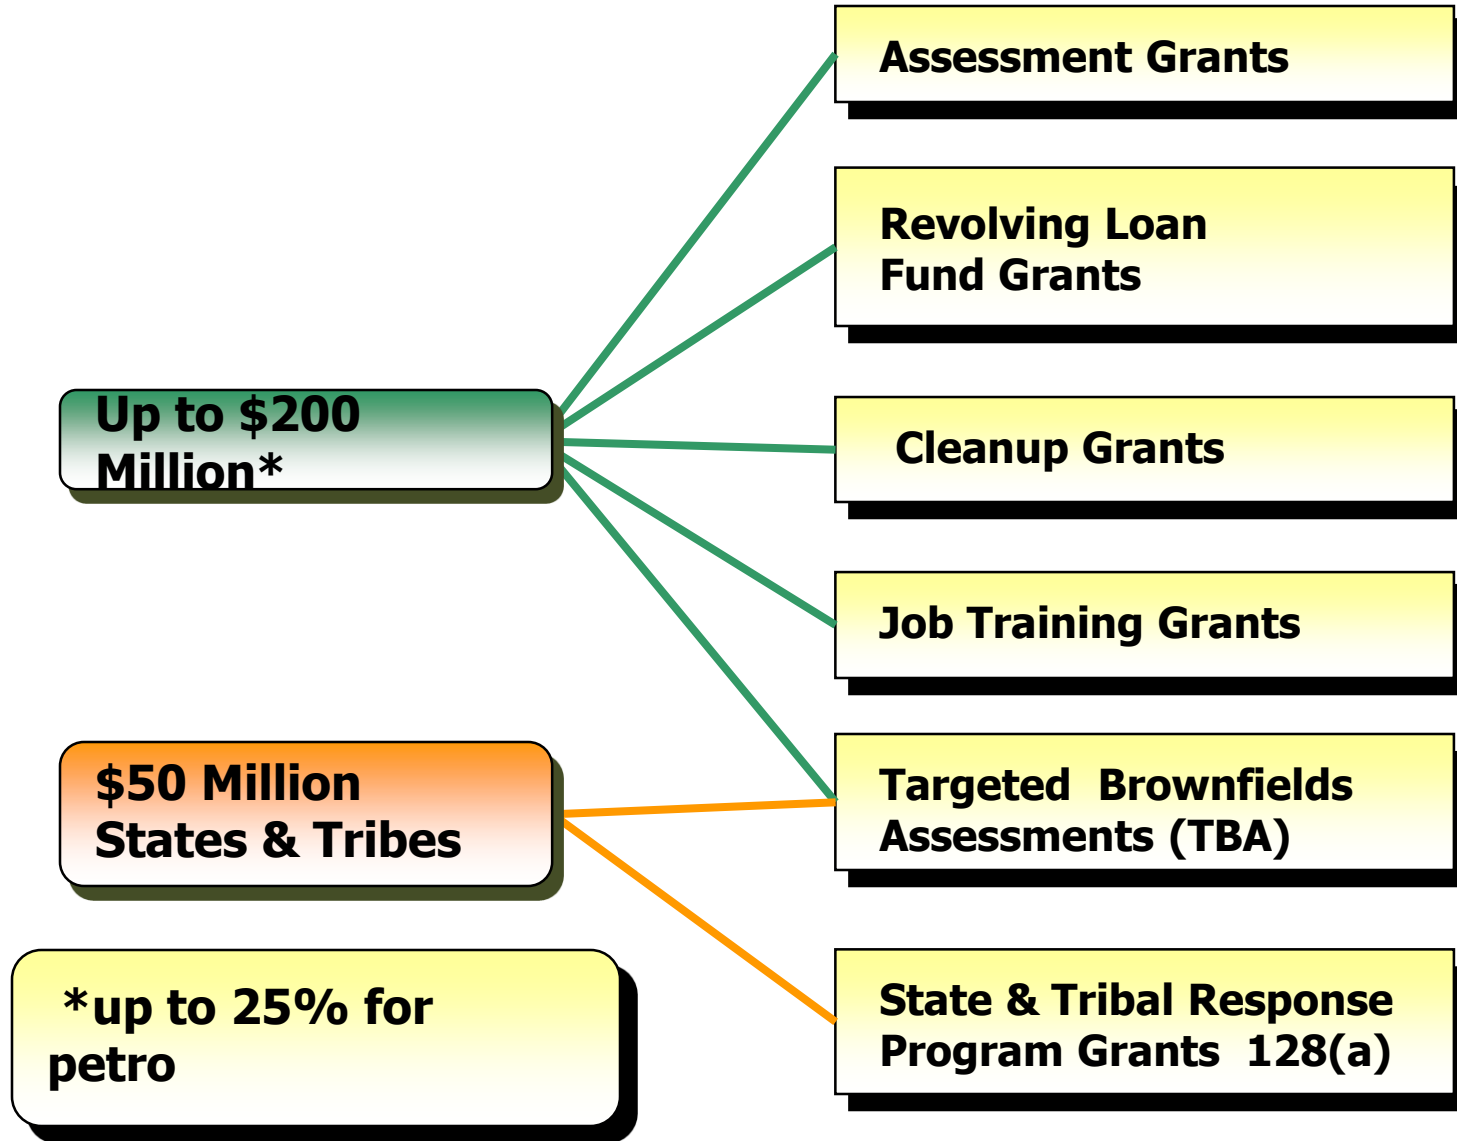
Assessment Grants

Revolving Loan Fund Grants

Up to $200 Million*

Cleanup Grants

Job Training Grants

$50 Million States & Tribes

Targeted Brownfields Assessments (TBA)

*up to 25% for petro

State & Tribal Response Program Grants 128(a)